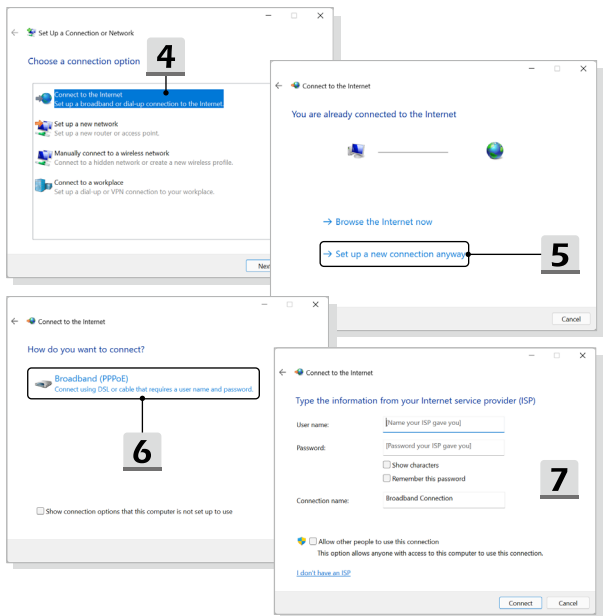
Set Up a Connection or Network

Choose a connection option

4

Connect to the Internet
Set up a broadband or dial-up connection to the Internet.

Set up a new network
Set up a new router or access point.

Manually connect to a wireless network
Connect to a hidden network or create a new wireless profile.

Connect to a workplace
Set up a dial-up or VPN connection to your workplace.

Next

Connect to the Internet

You are already connected to the Internet

→ Browse the Internet now

→ Set up a new connection anyway

5

Cancel

Connect to the Internet

How do you want to connect?

Broadband (PPPoE)
Connect using DSL or cable that requires a user name and password.

6

Show connection options that this computer is not set up to use

Connect to the Internet

Type the information from your Internet service provider (ISP)

User name: [Name your ISP gave you]

Password: [Password your ISP gave you]

Show characters

Remember this password

Connection name: Broadband Connection

7

Allow other people to use this connection
This option allows anyone with access to this computer to use this connection.

I don't have an ISP

Connect

Cancel